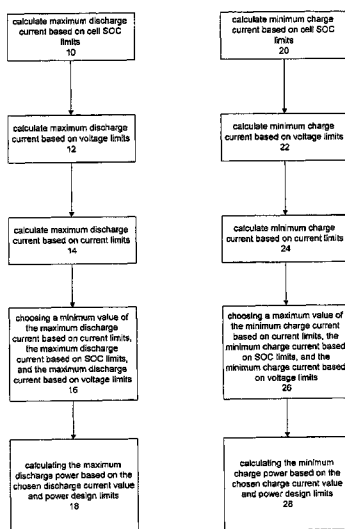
calculate maximum discharge current based on cell SOC limits
10

calculate maximum discharge current based on voltage limits
12

calculate maximum discharge current based on current limits
14

choosing a minimum value of the maximum discharge current based on current limits, the maximum discharge current based on SOC limits, and the maximum discharge current based on voltage limits
16

calculating the maximum discharge power based on the chosen discharge current value and power design limits
18

calculate minimum charge current based on cell SOC limits
20

calculate minimum charge current based on voltage limits
22

calculate minimum charge current based on current limits
24

choosing a maximum value of the minimum charge current based on current limits, the minimum charge current based on SOC limits, and the minimum charge current based on voltage limits
26

calculating the minimum charge power based on the chosen charge current value and power design limits
28